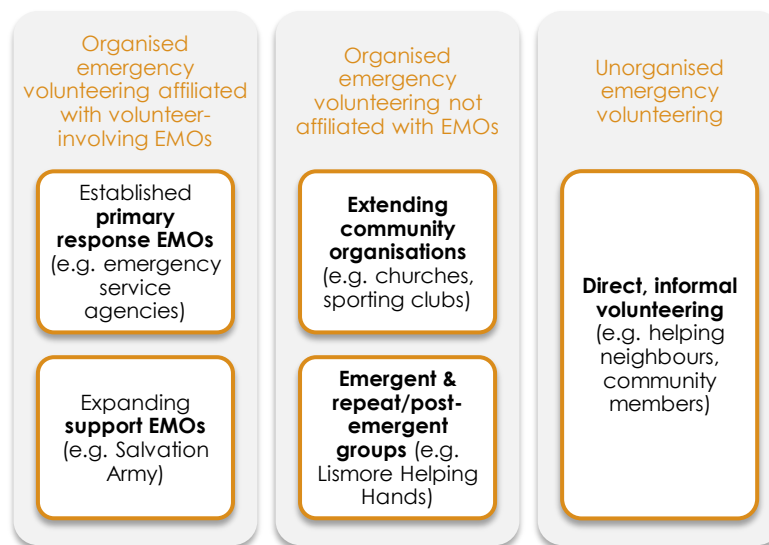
Organised emergency volunteering affiliated with volunteer-involving EMOs

Established **primary response EMOs** (e.g. emergency service agencies)

Expanding **support EMOs** (e.g. Salvation Army)

Organised emergency volunteering not affiliated with EMOs

**Extending community organisations** (e.g. churches, sporting clubs)

**Emergent & repeat/post-emergent groups** (e.g. Lismore Helping Hands)

Unorganised emergency volunteering

**Direct, informal volunteering** (e.g. helping neighbours, community members)